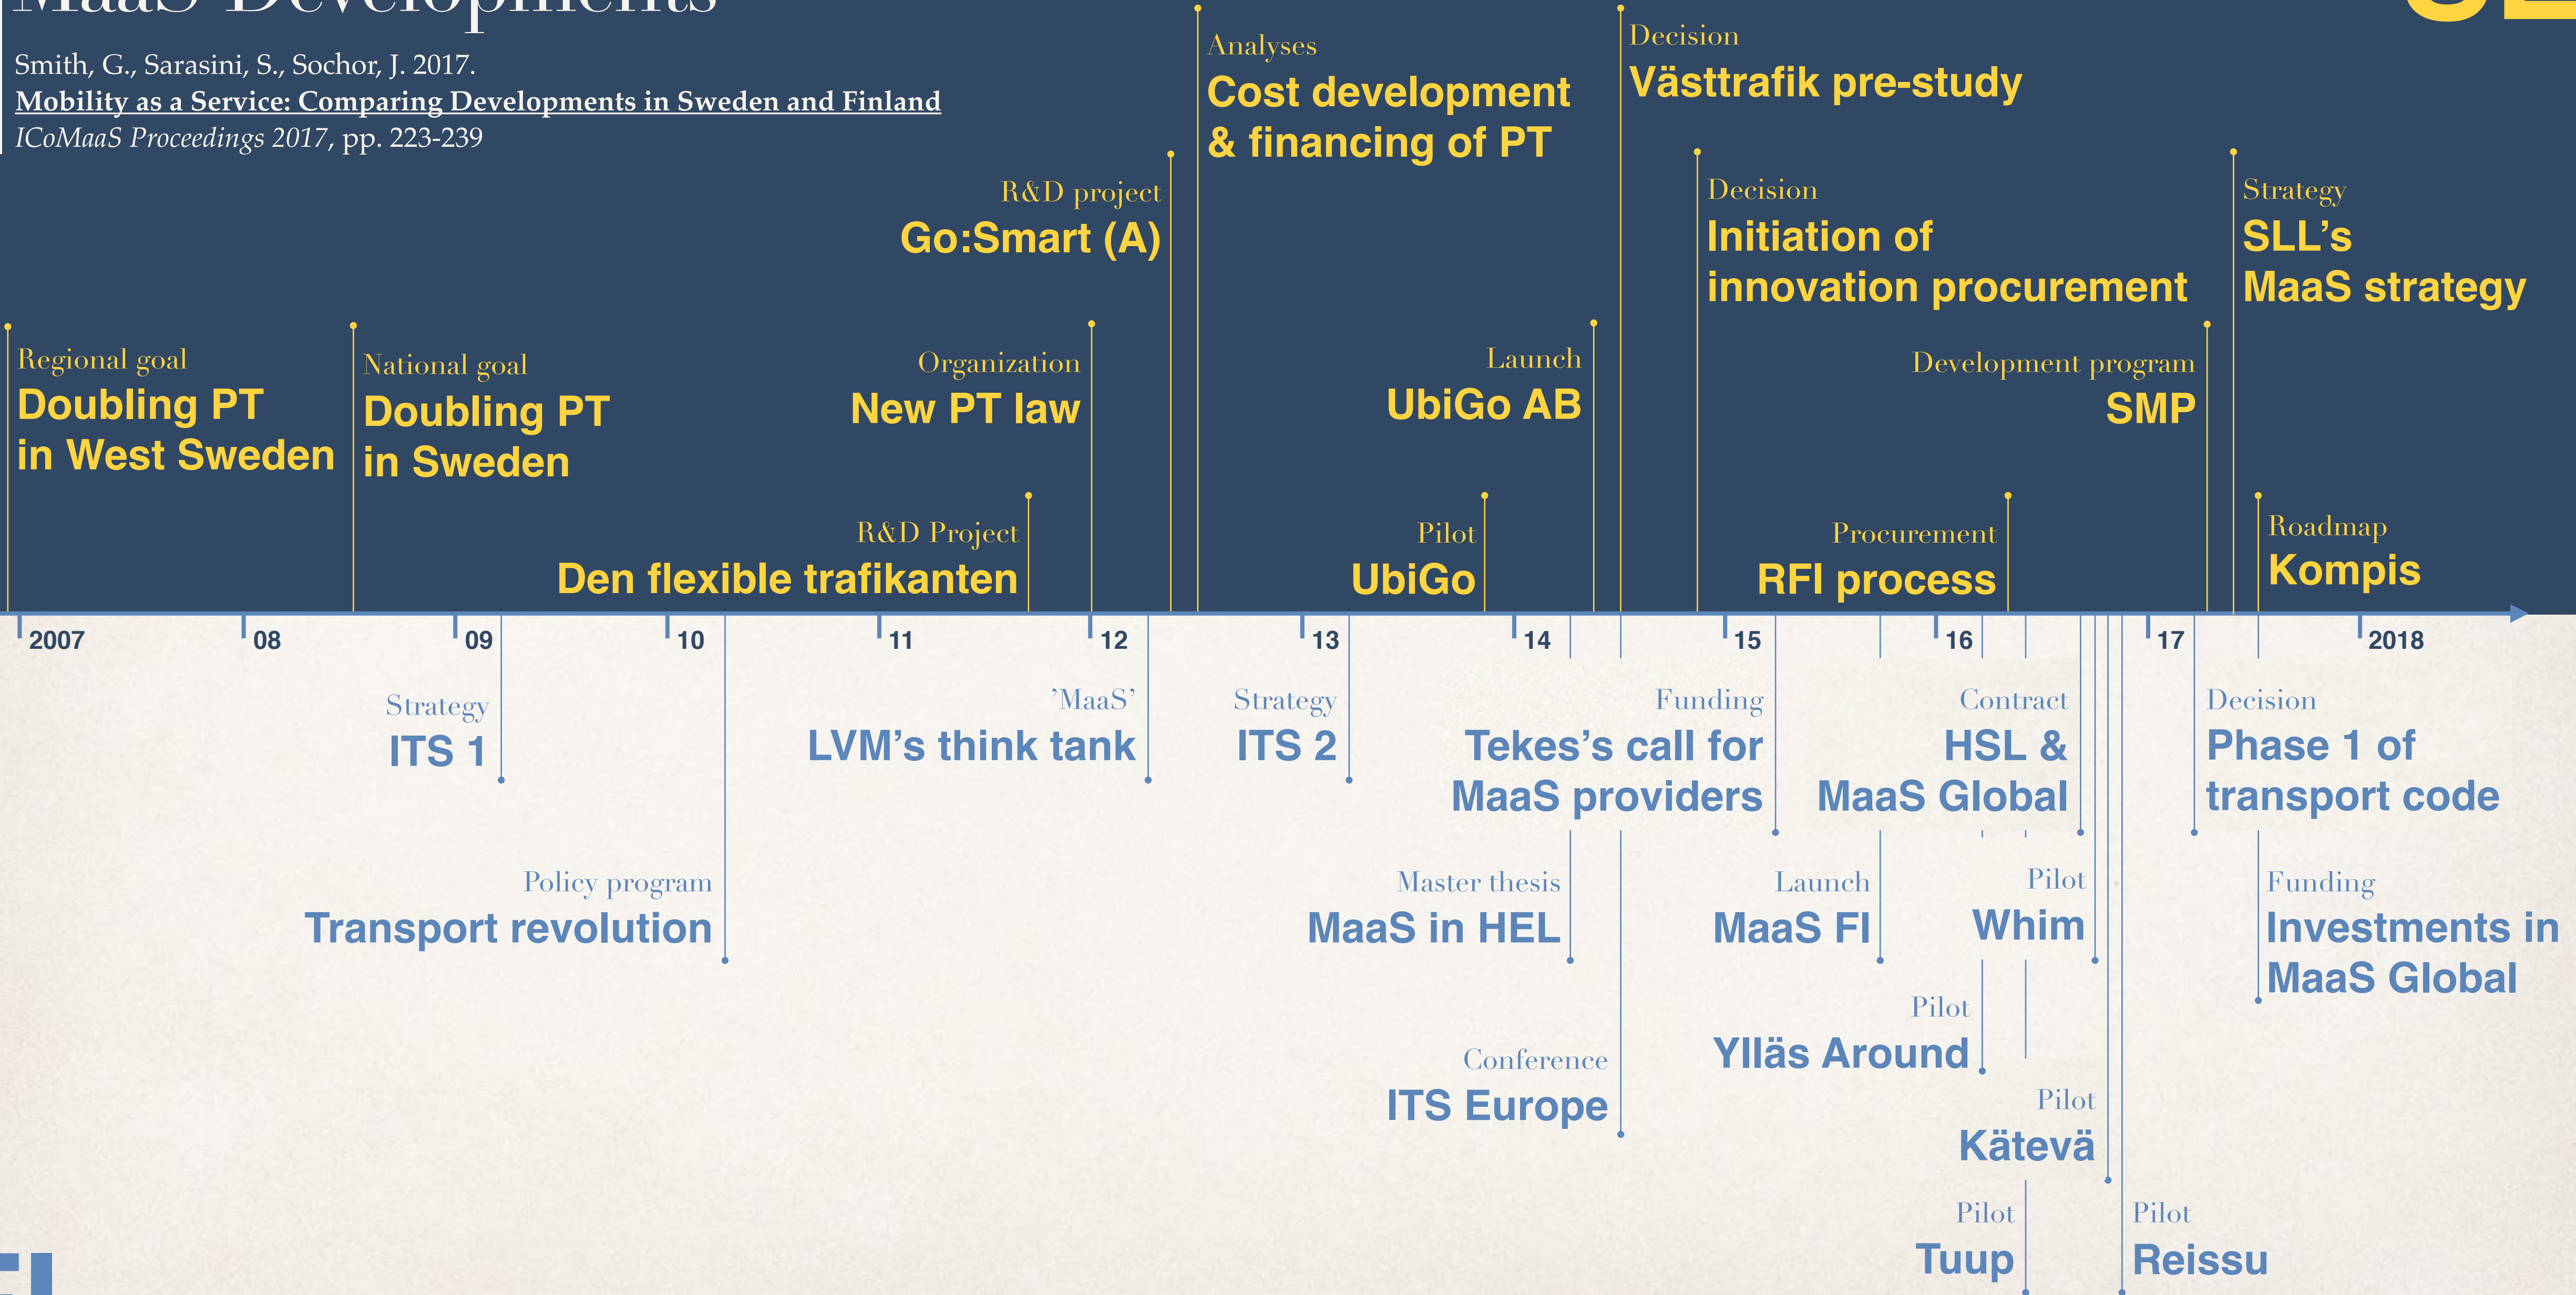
MaaS Developments

Smith, G., Sarasini, S., Sochor, J. 2017.
Mobility as a Service: Comparing Developments in Sweden and Finland
ICoMaaS Proceedings 2017, pp. 223-239

SE

Regional goal
Doubling PT in West Sweden

National goal
Doubling PT in Sweden

R&D Project
Den flexible trafikanten

Organization
New PT law

R&D project
Go:Smart (A)

Analyses
Cost development & financing of PT

Pilot
UbiGo

Launch
UbiGo AB

Decision
Västtrafik pre-study

Decision
Initiation of innovation procurement

Procurement
RFI process

Development program
SMP

Strategy
SLL's MaaS strategy

Roadmap
Kompis

2007 08 09 10 11 12 13 14 15 16 17 2018

Strategy
ITS 1

Policy program
Transport revolution

'MaaS'
LVM's think tank

Strategy
ITS 2

Master thesis
MaaS in HEL

Conference
ITS Europe

Funding
Tekes's call for MaaS providers

Launch
MaaS FI

Pilot
Ylläs Around

Contract
HSL & MaaS Global

Pilot
Whim

Pilot
Kätevä

Pilot
Tuup

Pilot
Reissu

Decision
Phase 1 of transport code

Funding
Investments in MaaS Global

FI